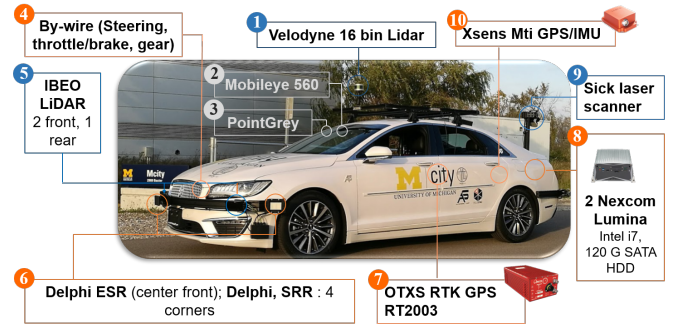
4 By-wire (Steering, throttle/brake, gear)

1 Velodyne 16 bin Lidar

10 Xsens Mti GPS/IMU

5 IBEO LiDAR 2 front, 1 rear

2 Mobileye 560

3 PointGrey

9 Sick laser scanner

8 2 Nexcom Lumina Intel i7, 120 G SATA HDD

M Mcity

M city UNIVERSITY OF MICHIGAN

6 Delphi ESR (center front); Delphi, SRR : 4 corners

7 OTXS RTK GPS RT2003